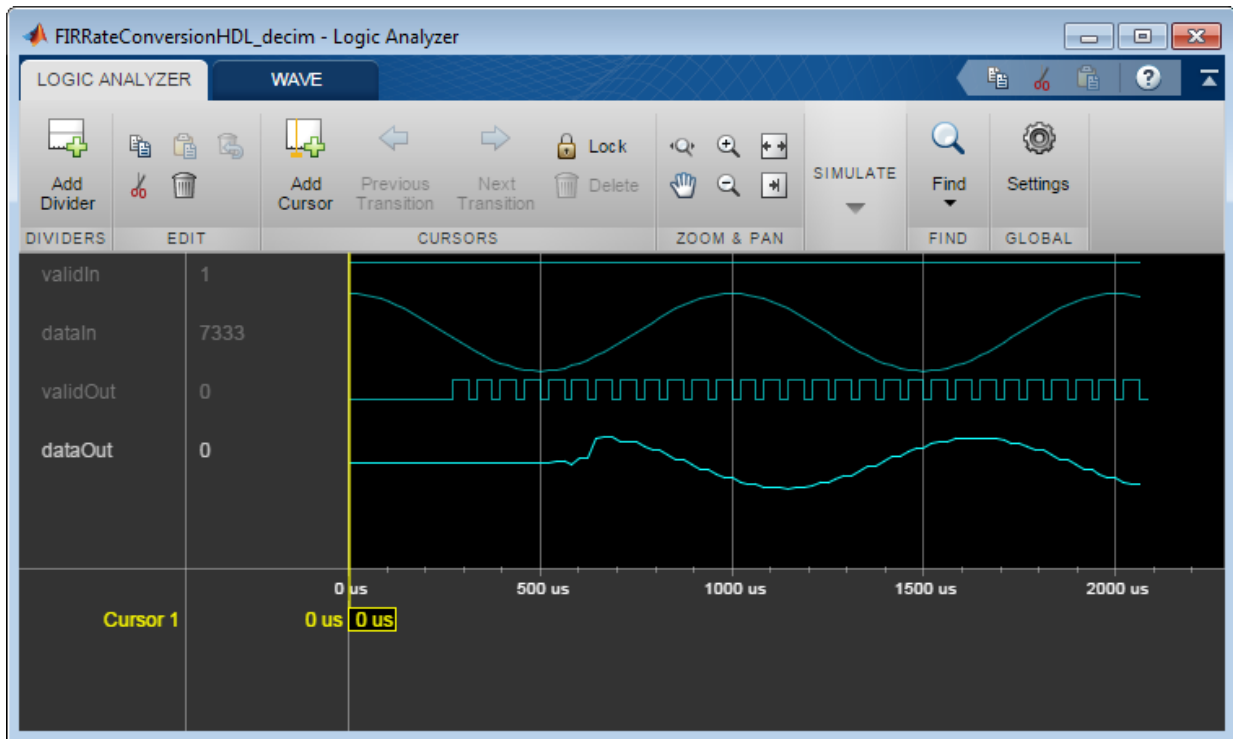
FIRRateConversionHDL_decim - Logic Analyzer

LOGIC ANALYZER
WAVE

Add Divider
DIVIDERS
EDIT
Add Cursor
Previous Transition
Next Transition
Lock
Delete
CURSORS
ZOOM & PAN
SIMULATE
Find
FIND
Settings
GLOBAL

validIn 1
dataIn 7333
validOut 0
dataOut 0

0 us
500 us
1000 us
1500 us
2000 us

Cursor 1 0 us 0 us